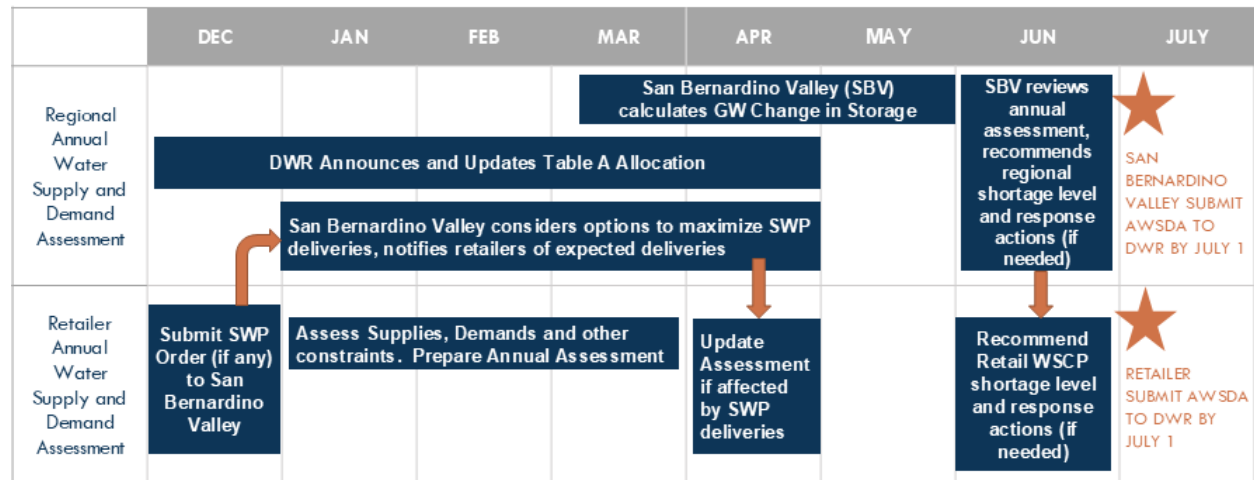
| | DEC | JAN | FEB | MAR | APR | MAY | JUN | JULY |
|---|---|---|---|---|---|---|---|---|

Regional Annual Water Supply and Demand Assessment

San Bernardino Valley (SBV) calculates GW Change in Storage

DWR Announces and Updates Table A Allocation

San Bernardino Valley considers options to maximize SWP deliveries, notifies retailers of expected deliveries

SBV reviews annual assessment, recommends regional shortage level and response actions (if needed)

SAN BERNARDINO VALLEY SUBMIT AWSDA TO DWR BY JULY 1

Retailer Annual Water Supply and Demand Assessment

Submit SWP Order (if any) to San Bernardino Valley

Assess Supplies, Demands and other constraints. Prepare Annual Assessment

Update Assessment if affected by SWP deliveries

Recommend Retail WSCP shortage level and response actions (if needed)

RETAILER SUBMIT AWSDA TO DWR BY JULY 1